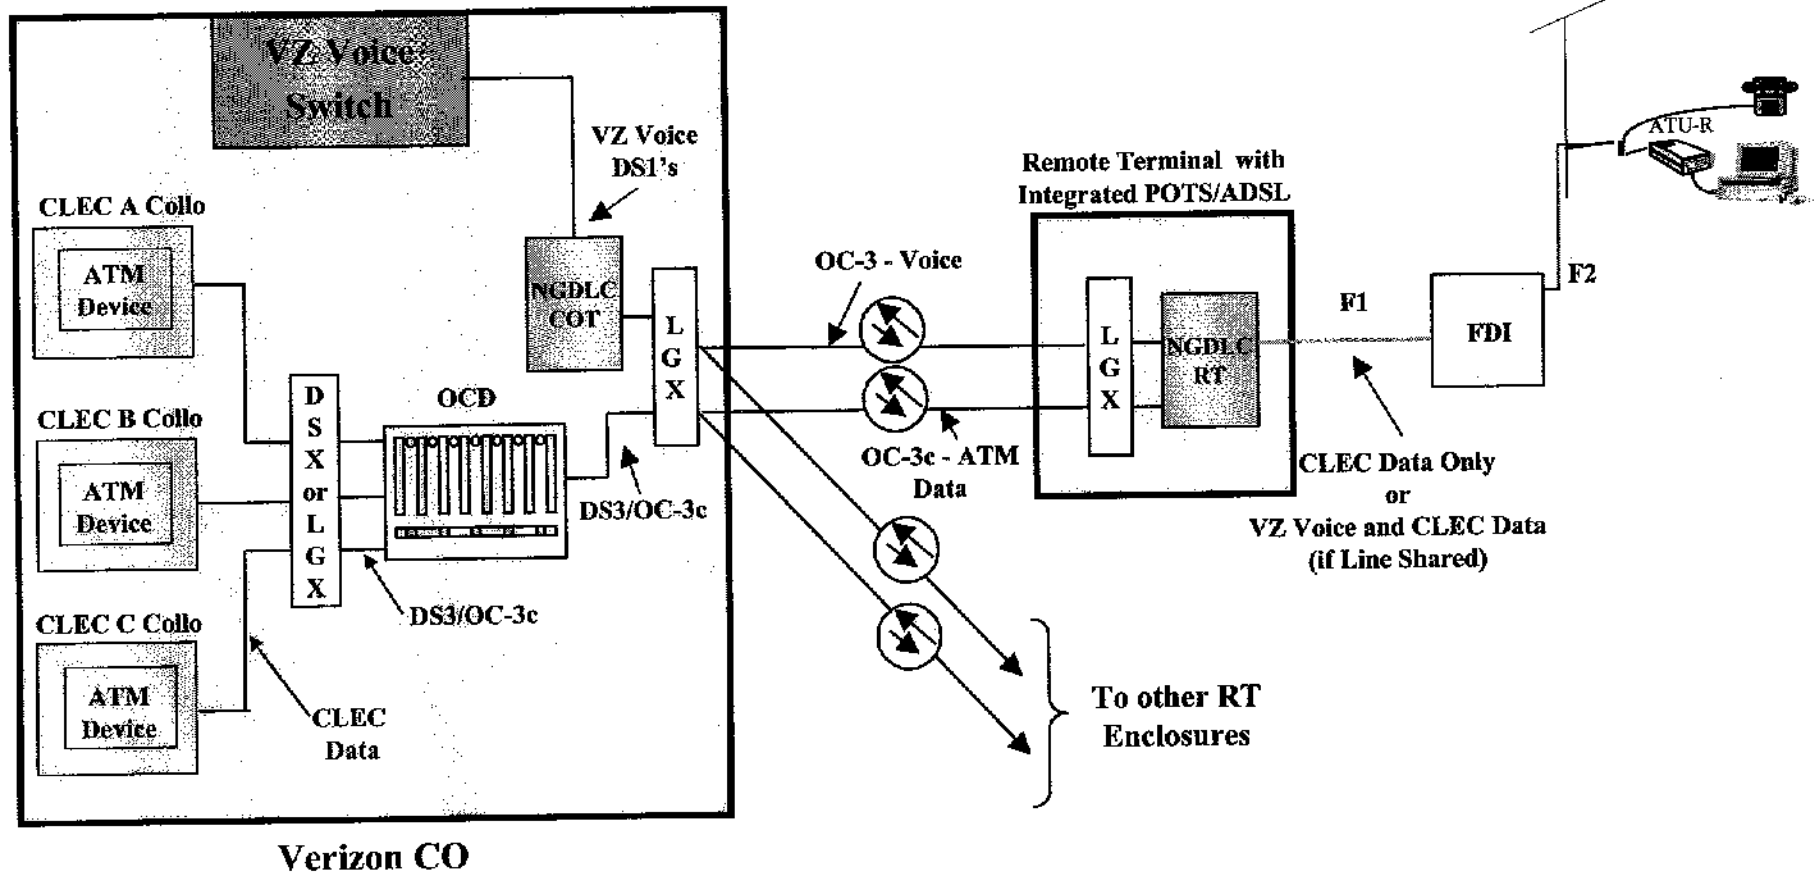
VZ Voice Switch

VZ Voice DS1's

CLEC A Collo

ATM Device

NGDLC COT

L G X

CLEC B Collo

ATM Device

D S X or L G X

OCD

DS3/OC-3c

DS3/OC-3c

CLEC C Collo

ATM Device

CLEC Data

Verizon CO

OC-3 - Voice

OC-3c - ATM Data

Remote Terminal with Integrated POTS/ADSL

L G X

NGDLC RT

F1

FDI

F2

ATU-R

CLEC Data Only or VZ Voice and CLEC Data (if Line Shared)

To other RT Enclosures